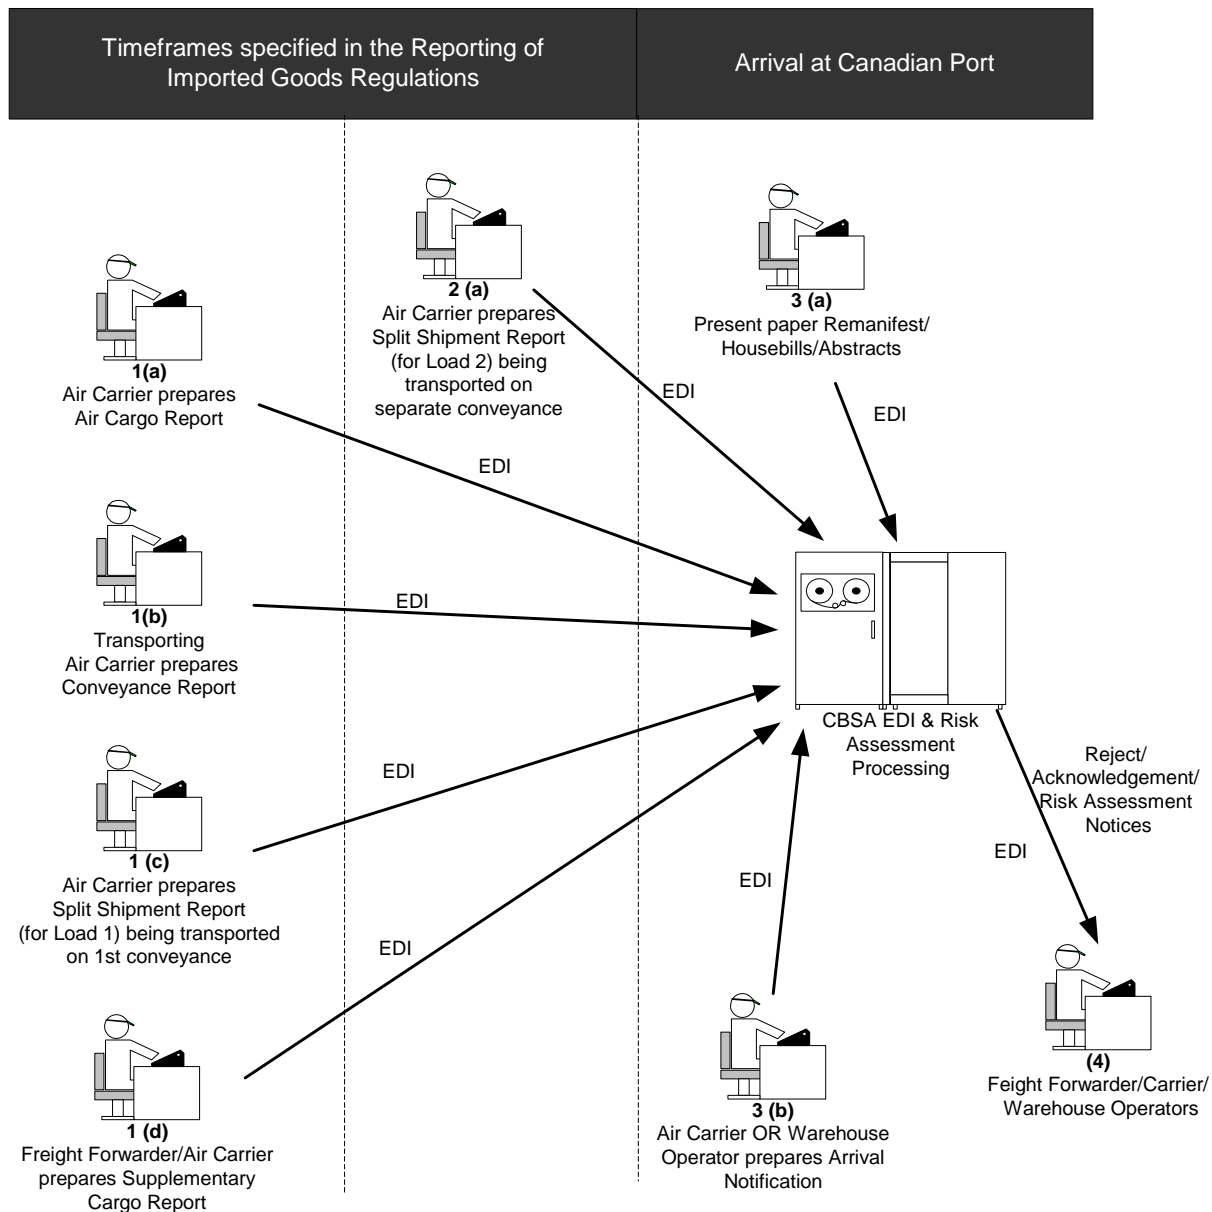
Timeframes specified in the Reporting of Imported Goods Regulations

Arrival at Canadian Port

1(a)
Air Carrier prepares Air Cargo Report

EDI

2 (a)
Air Carrier prepares Split Shipment Report (for Load 2) being transported on separate conveyance

EDI

3 (a)
Present paper Remanifest/ Housebills/Abstracts

EDI

1(b)
Transporting Air Carrier prepares Conveyance Report

EDI

CBSA EDI & Risk Assessment Processing

Reject/ Acknowledgement/ Risk Assessment Notices

EDI

1 (c)
Air Carrier prepares Split Shipment Report (for Load 1) being transported on 1st conveyance

EDI

EDI

1 (d)
Freight Forwarder/Air Carrier prepares Supplementary Cargo Report

EDI

3 (b)
Air Carrier OR Warehouse Operator prepares Arrival Notification

(4)
Feight Forwarder/Carrier/ Warehouse Operators